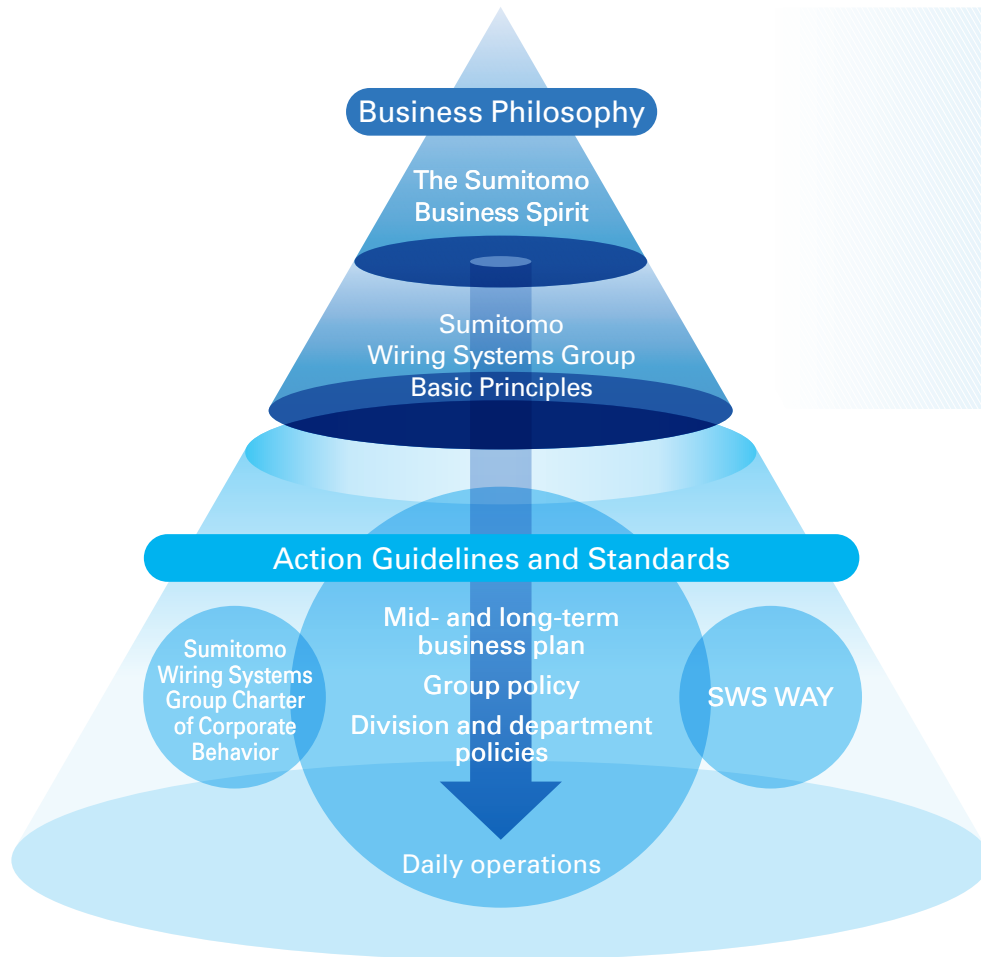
Business Philosophy

The Sumitomo Business Spirit

Sumitomo Wiring Systems Group Basic Principles

Action Guidelines and Standards

Sumitomo Wiring Systems Group Charter of Corporate Behavior

Mid- and long-term business plan

Group policy

Division and department policies

SWS WAY

Daily operations